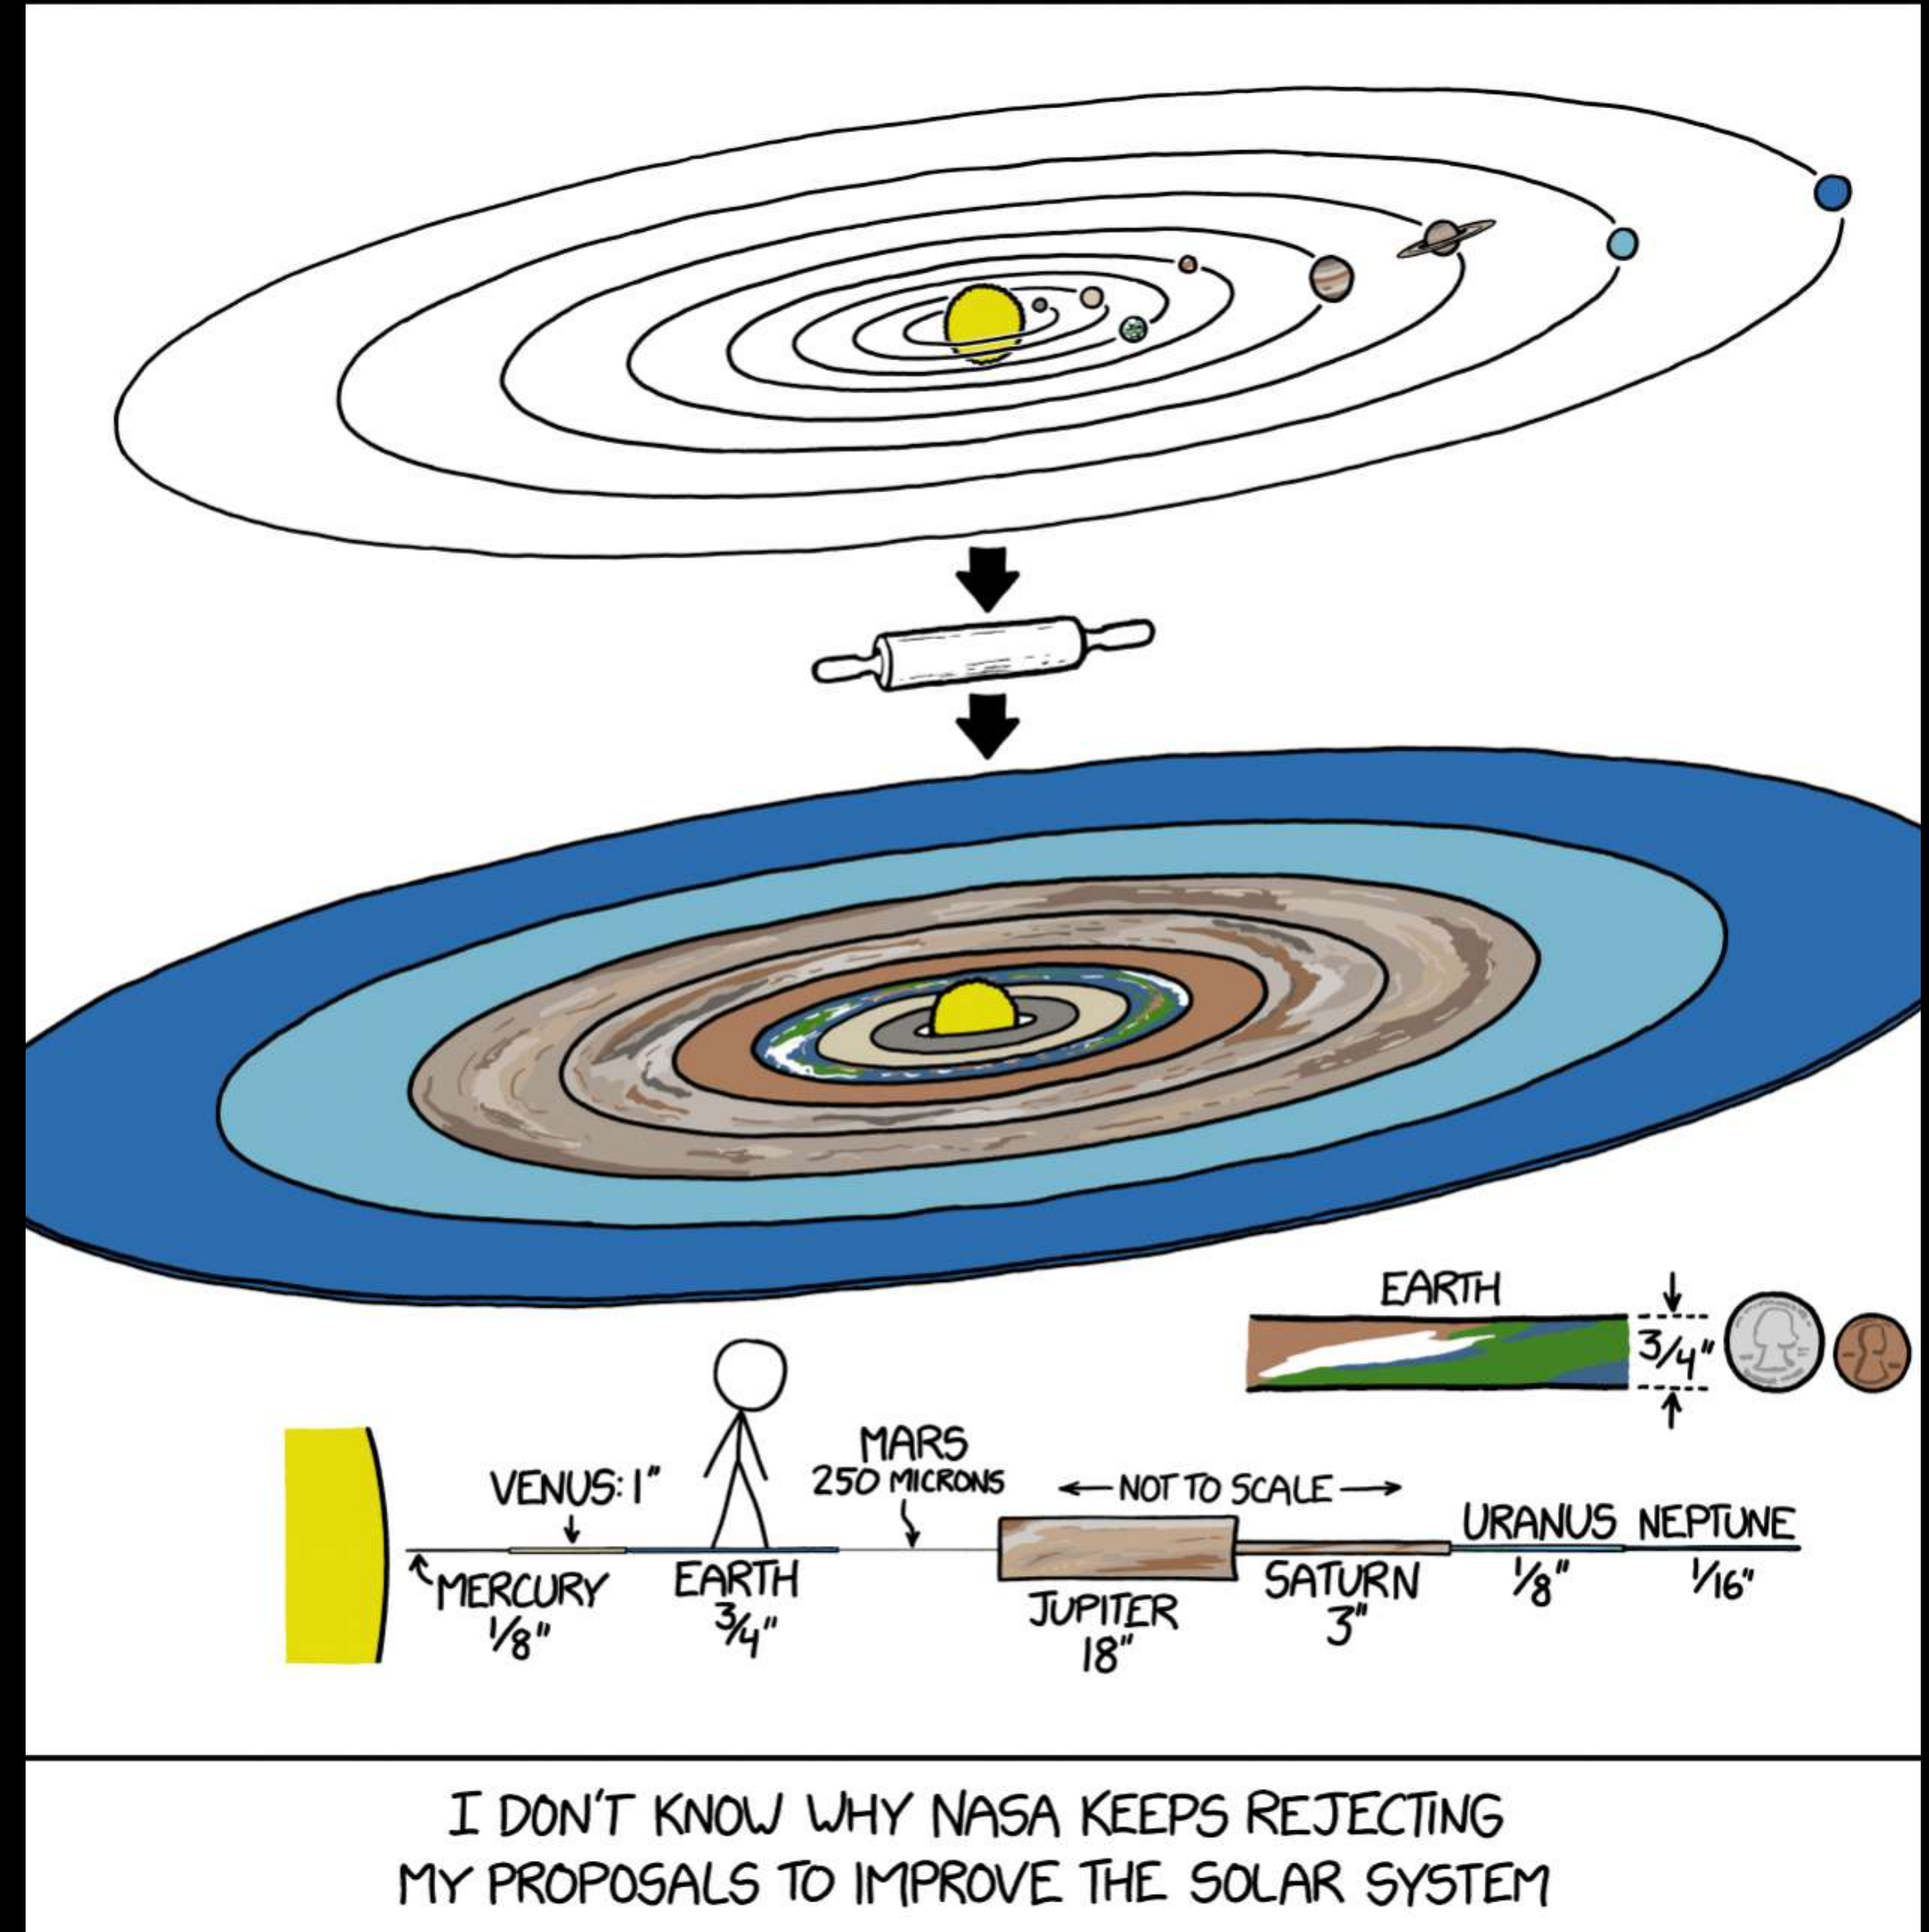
EARTH

$\frac{3}{4}$"

MARS
250 MICRONS

VENUS: 1"

← NOT TO SCALE →

URANUS NEPTUNE

MERCURY
$\frac{1}{8}$"

EARTH
$\frac{3}{4}$"

JUPITER
18"

SATURN
3"

$\frac{1}{8}$"

$\frac{1}{16}$"

I DON'T KNOW WHY NASA KEEPS REJECTING MY PROPOSALS TO IMPROVE THE SOLAR SYSTEM